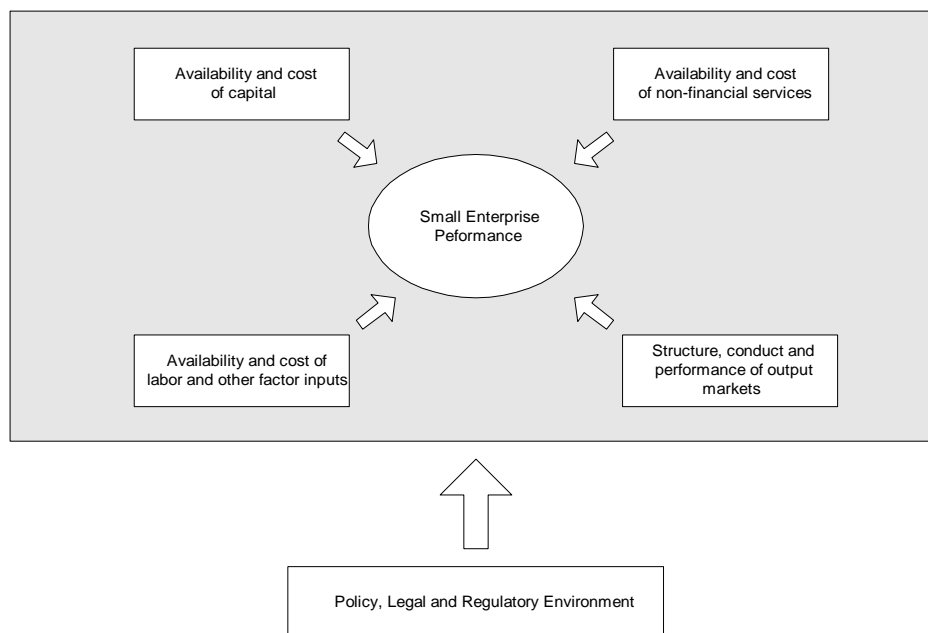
Availability and cost of capital

Availability and cost of non-financial services

Small Enterprise Peformance

Availability and cost of labor and other factor inputs

Structure, conduct and performance of output markets

Policy, Legal and Regulatory Environment